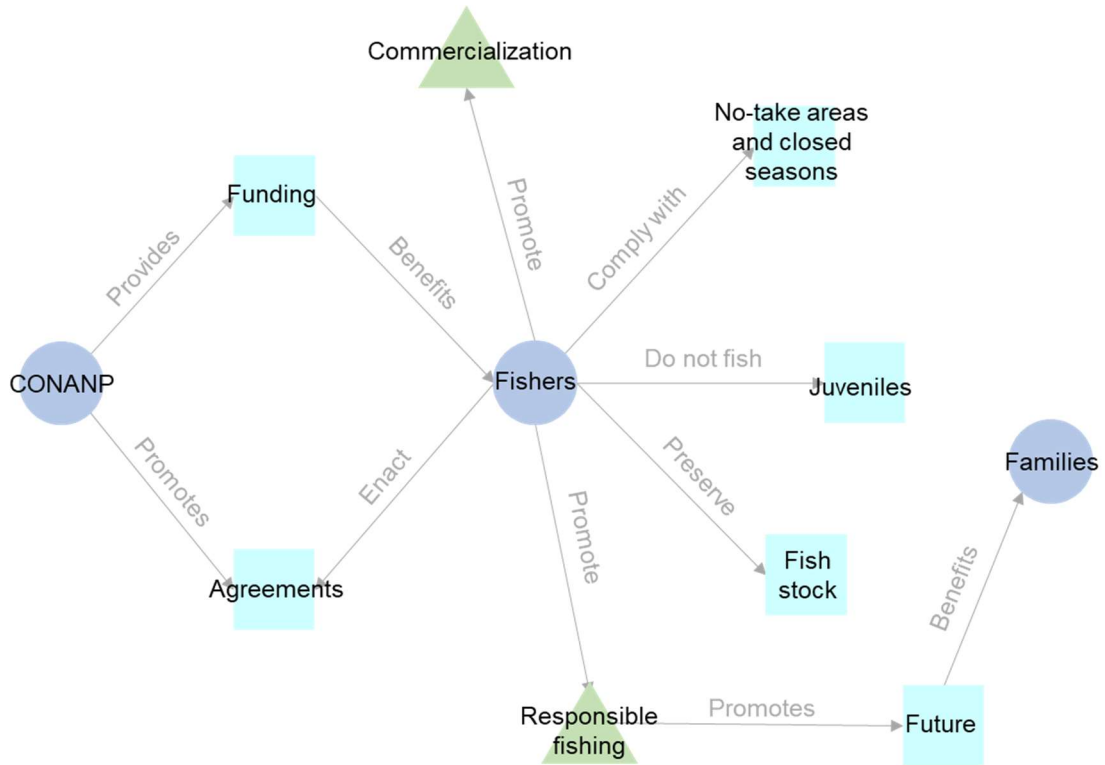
Commercialization

No-take areas and closed seasons

Funding

Promote

Comply with

Provides

Benefits

CONANP

Fishers

Do not fish

Juveniles

Promotes

Enact

Preserve

Families

Promote

Fish stock

Agreements

Benefits

Responsible fishing

Promotes

Future